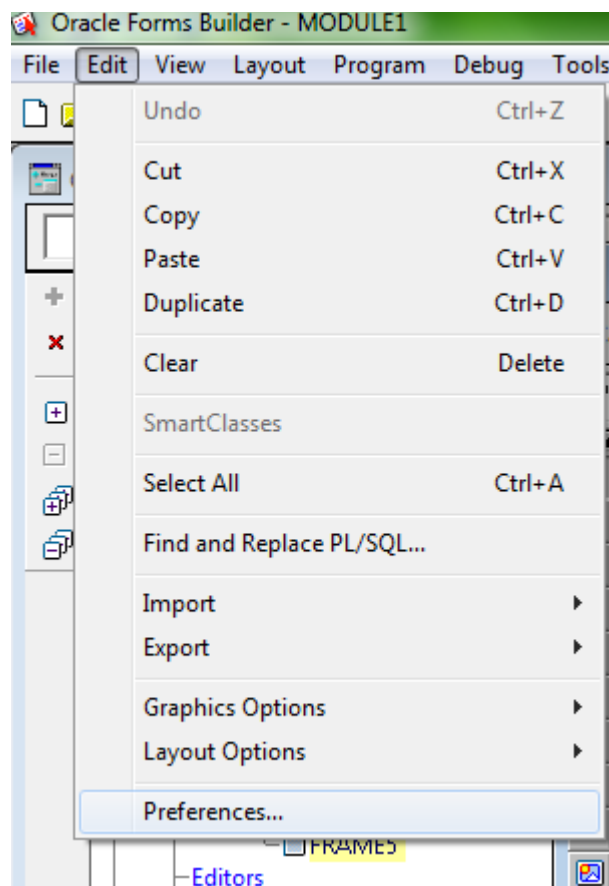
Oracle Forms Builder - MODULE1

File Edit View Layout Program Debug Tools

Undo Ctrl+Z

Cut Ctrl+X
Copy Ctrl+C
Paste Ctrl+V
Duplicate Ctrl+D

Clear Delete

SmartClasses

Select All Ctrl+A

Find and Replace PL/SQL...

Import
Export

Graphics Options
Layout Options

Preferences...

FRAMES
Editors